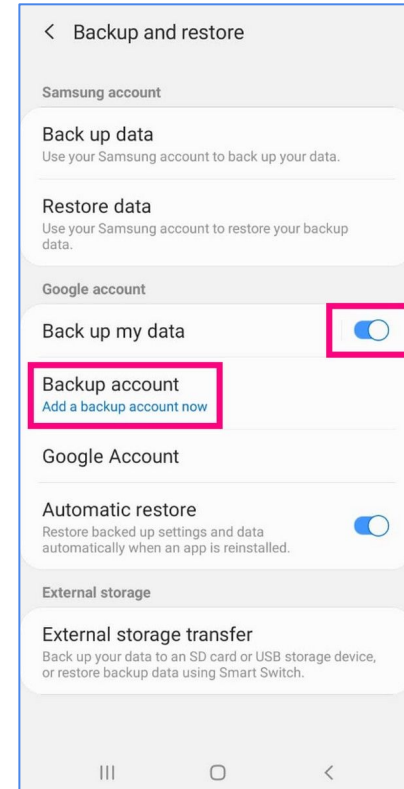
< Backup and restore

Samsung account

Back up data
Use your Samsung account to back up your data.

Restore data
Use your Samsung account to restore your backup data.

Google account

Back up my data

Backup account
Add a backup account now

Google Account

Automatic restore
Restore backed up settings and data automatically when an app is reinstalled.

External storage

External storage transfer
Back up your data to an SD card or USB storage device, or restore backup data using Smart Switch.

III ○ <